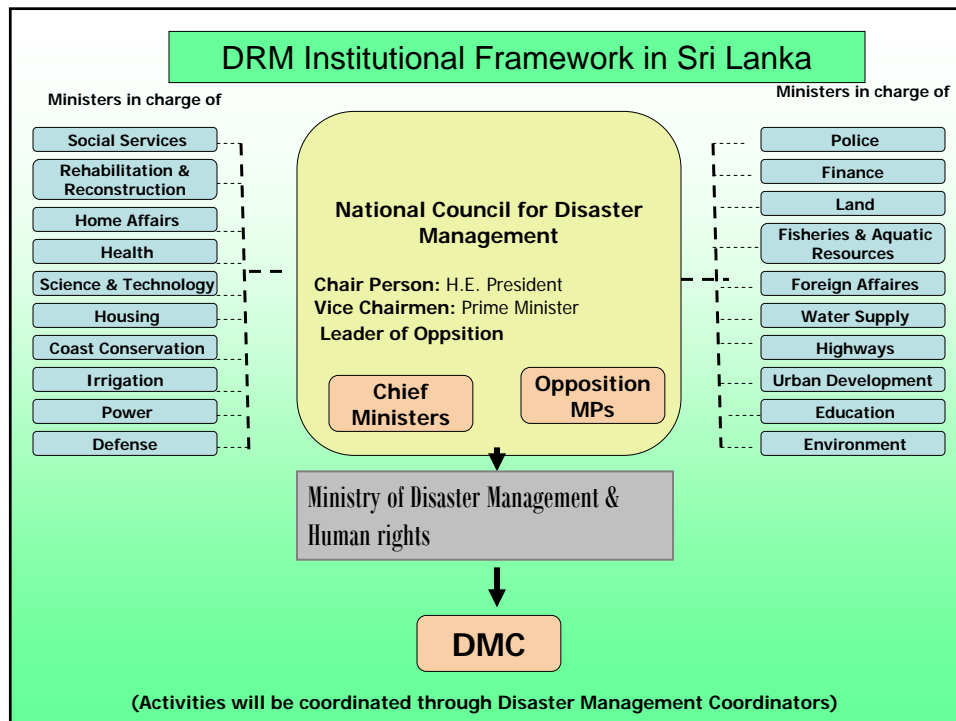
DRM Institutional Framework in Sri Lanka

Ministers in charge of

Social Services

Rehabilitation & Reconstruction

Home Affairs

Health

Science & Technology

Housing

Coast Conservation

Irrigation

Power

Defense

National Council for Disaster Management

Chair Person: H.E. President
Vice Chairmen: Prime Minister
Leader of Oppsition

Chief Ministers

Opposition MPs

Ministers in charge of

Police

Finance

Land

Fisheries & Aquatic Resources

Foreign Affaires

Water Supply

Highways

Urban Development

Education

Environment

Ministry of Disaster Management & Human rights

DMC

(Activities will be coordinated through Disaster Management Coordinators)